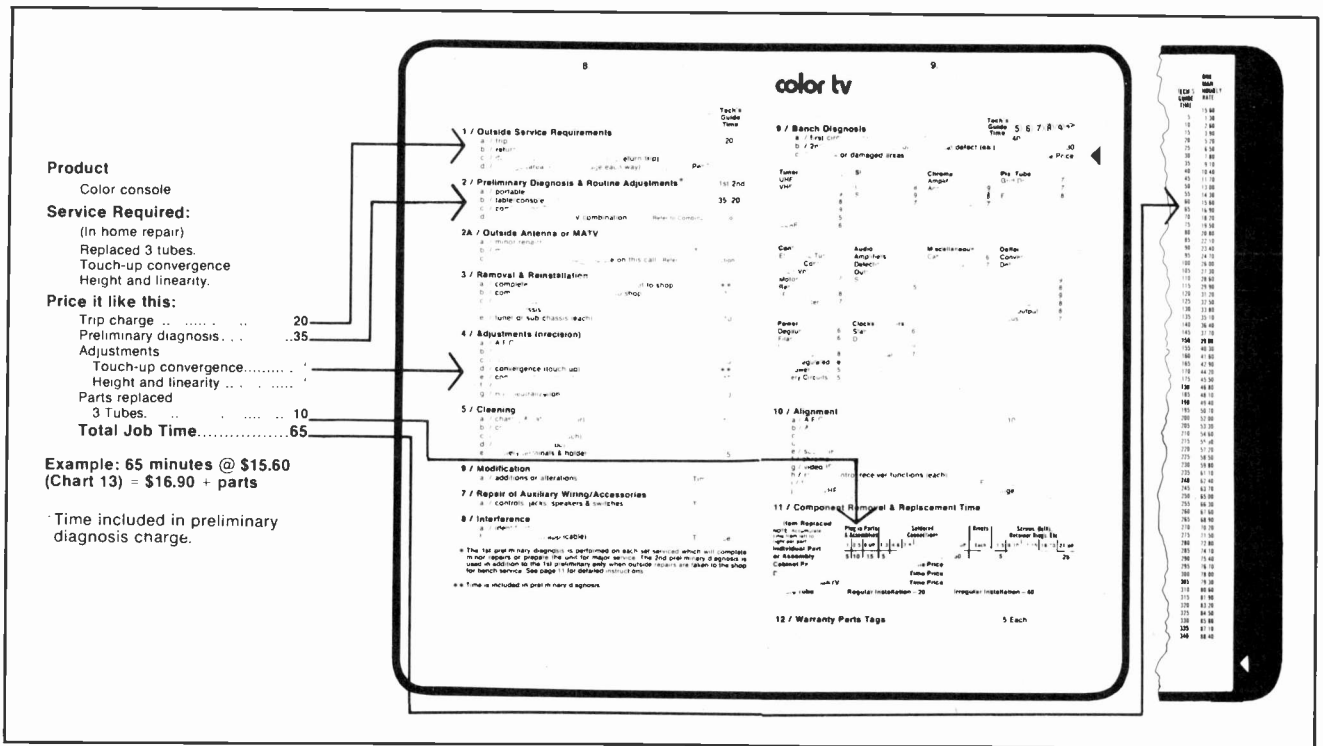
Product

Color console

Service Required:

(In home repair)
Replaced 3 tubes.
Touch-up convergence
Height and linearity.

Price it like this:

Trip charge .. ...... .. .. 20
Preliminary diagnosis. . . ..35
Adjustments
Touch-up convergence......... *
Height and linearity .. .. ...... *
Parts replaced
3 Tubes. .. . .... .. 10
Total Job Time..................65

Example: 65 minutes @ $15.60 (Chart 13) = $16.90 + parts

*Time included in preliminary diagnosis charge.

8

9

color tv

Tech's Guide Time

1 / Outside Service Requirements
a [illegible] trip 20
b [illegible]
c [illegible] eturn trip)
d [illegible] ge each way) Per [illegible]

2 / Preliminary Diagnosis & Routine Adjustments* 1st 2nd
a portable
b table/console 35 20
c com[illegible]
d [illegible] combination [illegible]

2A / Outside Antenna or MATV
a minor repair
b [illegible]
c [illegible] on this call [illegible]

3 / Removal & Reinstallation
a complete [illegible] to shop **
b com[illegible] shop
c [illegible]
d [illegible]
e tuner or sub chassis (each)

4 / Adjustments (Precision)
a A F C
b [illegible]
c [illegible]
d convergence (touch up) **
e con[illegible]
f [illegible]
g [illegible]

5 / Cleaning
a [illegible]
b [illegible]
c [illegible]
d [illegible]
e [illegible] terminals & holder 5

6 / Modification
a additions or alterations

7 / Repair of Auxiliary Wiring/Accessories
a controls, jacks, speakers & switches

8 / Interference
a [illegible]
b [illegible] (cable)

* The 1st preliminary diagnosis is performed on each set serviced which will complete minor repairs or prepare the unit for major service. The 2nd preliminary diagnosis is used in addition to the 1st preliminary only when outside repairs are taken to the shop for bench service. See page 11 for detailed instructions.

** Time is included in preliminary diagnosis.

9 / Bench Diagnosis
Tech's Guide Time 5 6 7 8 9
a / first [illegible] 40
b / 2n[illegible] defect (ea) 30
c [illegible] or damaged areas Price

Tuner
UHF
VHF

Chroma
Amplif
Pix Tube

Con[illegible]
Audio
Amplifiers
Detector
Out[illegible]
Miscellaneous
Deflec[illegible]
Conve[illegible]

Power
Degaus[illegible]
Clocks
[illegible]
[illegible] Circuits 5

10 / Alignment
a A F C 10
g video IF
h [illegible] functions (each)
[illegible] ge

11 / Component Removal & Replacement Time
Item Replaced
Plug in Parts & Assemblies
Soldered Connections
Rivets
Screws, Bolts
Individual Part or Assembly
Cabinet Pr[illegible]
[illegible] Price
Time Price
Time Price
Regular Installation — 20
Irregular Installation — 40

12 / Warranty Parts Tags 5 Each

TECH'S GUIDE TIME
ONE MAN HOURLY RATE